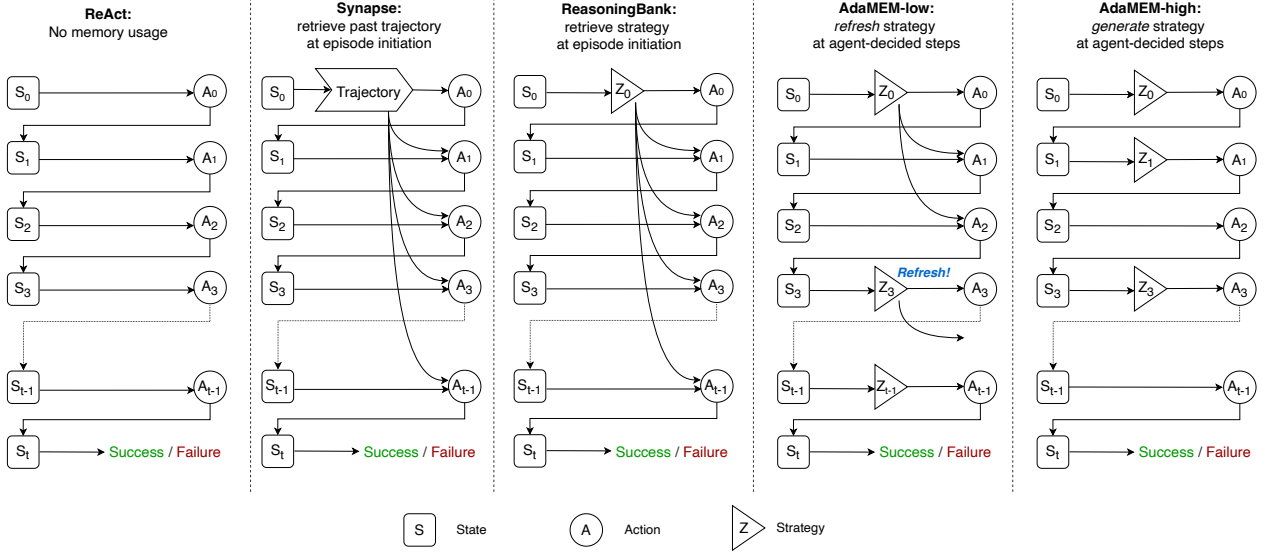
**ReAct:**
No memory usage

$S_0$ $A_0$
$S_1$ $A_1$
$S_2$ $A_2$
$S_3$ $A_3$
$S_{t-1}$ $A_{t-1}$
$S_t$ Success / Failure

**Synapse:**
retrieve past trajectory at episode initiation

$S_0$ Trajectory $A_0$
$S_1$ $A_1$
$S_2$ $A_2$
$S_3$ $A_3$
$S_{t-1}$ $A_{t-1}$
$S_t$ Success / Failure

**ReasoningBank:**
retrieve strategy at episode initiation

$S_0$ $Z_0$ $A_0$
$S_1$ $A_1$
$S_2$ $A_2$
$S_3$ $A_3$
$S_{t-1}$ $A_{t-1}$
$S_t$ Success / Failure

**AdaMEM-low:**
*refresh* strategy at agent-decided steps

$S_0$ $Z_0$ $A_0$
$S_1$ $A_1$
$S_2$ $A_2$
$S_3$ $Z_3$ *Refresh!* $A_3$
$S_{t-1}$ $Z_{t-1}$ $A_{t-1}$
$S_t$ Success / Failure

**AdaMEM-high:**
*generate* strategy at agent-decided steps

$S_0$ $Z_0$ $A_0$
$S_1$ $Z_1$ $A_1$
$S_2$ $A_2$
$S_3$ $Z_3$ $A_3$
$S_{t-1}$ $A_{t-1}$
$S_t$ Success / Failure

S State A Action Z Strategy